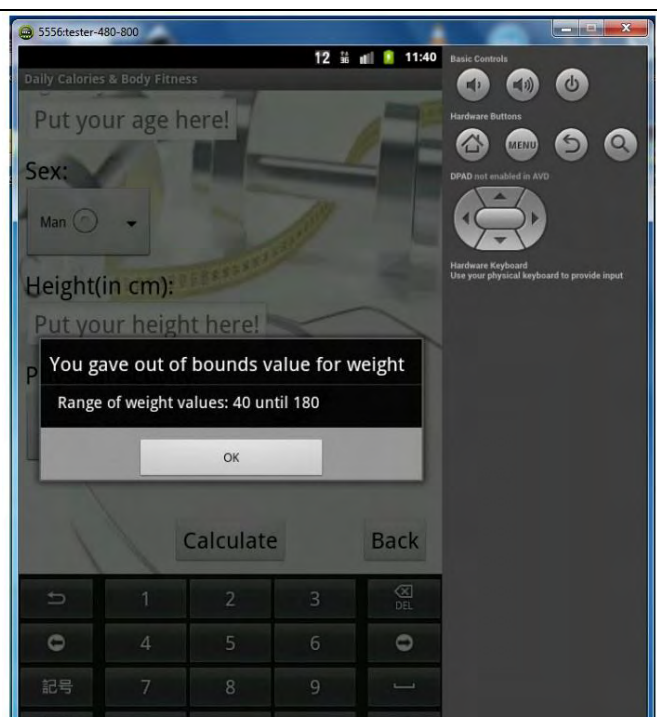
5556:tester-480-800

12 11:40

Daily Calories & Body Fitness

Put your age here!

Sex:

Man

Height(in cm):

Put your height here!

P

You gave out of bounds value for weight

Range of weight values: 40 until 180

OK

Calculate

Back

1 2 3 DEL

4 5 6

記号 7 8 9

Basic Controls

Hardware Buttons

MENU

DPAD not enabled in AVD

Hardware Keyboard
Use your physical keyboard to provide input